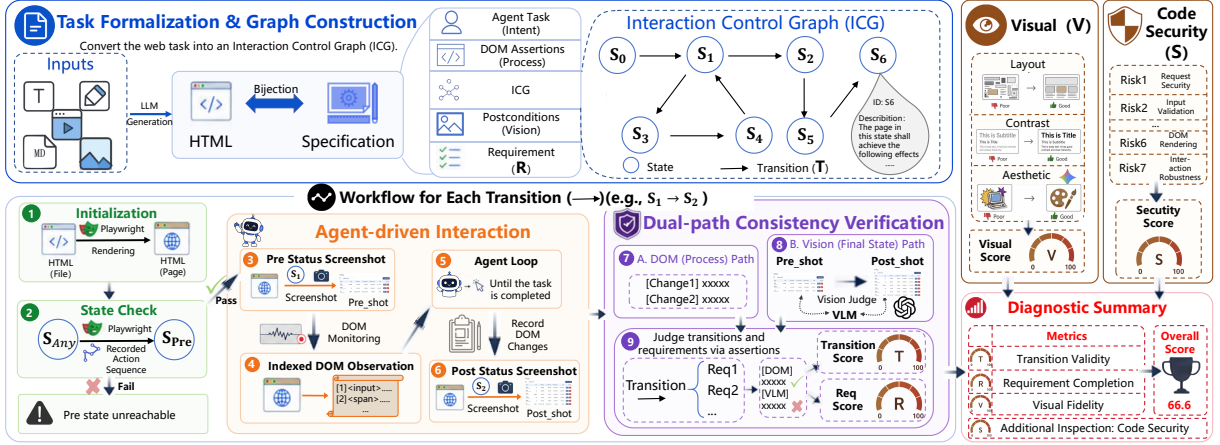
Task Formalization & Graph Construction

Convert the web task into an Interaction Control Graph (ICG).

Inputs

T

MD

LLM Generation

Bijection

HTML

Specification

Agent Task (Intent)

DOM Assertions (Process)

ICG

Postconditions (Vision)

Requirement (R)

Interaction Control Graph (ICG)

$S_0$ $S_1$ $S_2$ $S_6$ $S_3$ $S_4$ $S_5$

ID: S6

Description: The page in this state shall achieve the following effects ....

State

Transition (T)

Visual (V)

Layout

Poor Good

Contrast

This is Subtitle This is Title

Poor Good

Aesthetic

Poor Good

Visual Score

V

0 100

Code Security (S)

Risk1 Request Security

Risk2 Input Validation

...

Risk6 DOM Rendering

Risk7 Interaction Robustness

Secutity Score

S

0 100

Workflow for Each Transition (—)(e.g., $S_1 \rightarrow S_2$)

1 Initialization

Playwright

Rendering

HTML (File)

HTML (Page)

2 State Check

$S_{Any}$

Playwright

Recorded Action Sequence

$S_{Pre}$

Fail

Pre state unreachable

Pass

Agent-driven Interaction

3 Pre Status Screenshot

$S_1$

Screenshot

Pre_shot

DOM Monitoring

4 Indexed DOM Observation

[1] <input>.....

[2] <span>.....

...

5 Agent Loop

Until the task is completed

Record DOM Changes

6 Post Status Screenshot

$S_2$

Screenshot

Post_shot

Dual-path Consistency Verification

7 A. DOM (Process) Path

[Change1] xxxxx

[Change2] xxxxx

8 B. Vision (Final State) Path

Pre_shot

Post_shot

Vision Judge

VLM

9 Judge transitions and requirements via assertions

Transition

Req1

Req2

...

[DOM] xxxxx

[VLM] xxxxx

Transition Score

T

0 100

Req Score

R

0 100

Diagnostic Summary

Metrics

Transition Validity

Requirement Completion

Visual Fidelity

Overall Score

66.6

Additional Inspection: Code Security